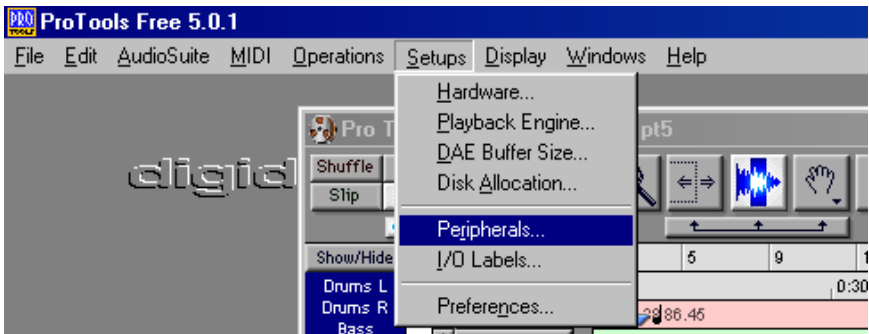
PRO TOOLS ProTools Free 5.0.1

File Edit AudioSuite MIDI Operations Setups Display Windows Help

Hardware...
Playback Engine...
DAE Buffer Size...
Disk Allocation...
Peripherals...
I/O Labels...
Preferences...

digid

Pro T

pt5

Shuffle
Slip

Show/Hide

Drums L
Drums R
Bass

5
9
1
0:30
86.45